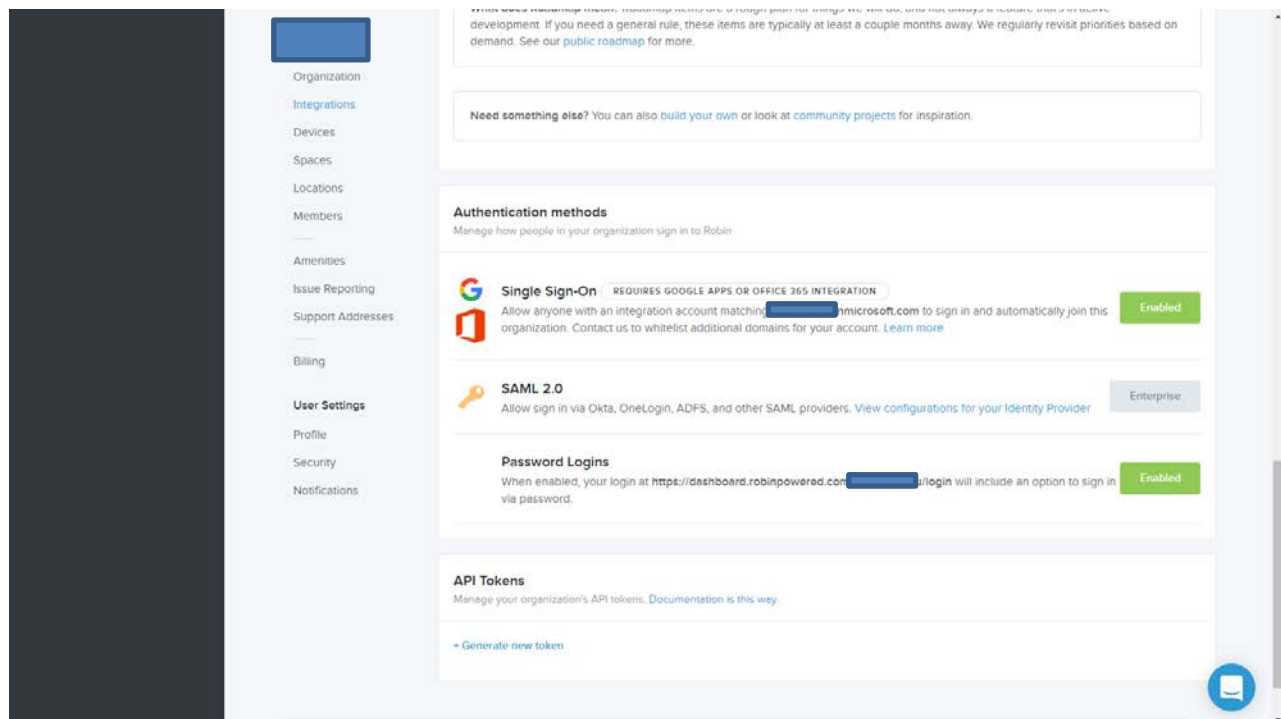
Organization
Integrations
Devices
Spaces
Locations
Members
Amenities
Issue Reporting
Support Addresses
Billing
User Settings
Profile
Security
Notifications

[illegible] development. If you need a general rule, these items are typically at least a couple months away. We regularly revisit priorities based on demand. See our public roadmap for more.

Need something else? You can also build your own or look at community projects for inspiration.

Authentication methods
Manage how people in your organization sign in to Robin

Single Sign-On REQUIRES GOOGLE APPS OR OFFICE 365 INTEGRATION
Allow anyone with an integration account matching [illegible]nmicrosoft.com to sign in and automatically join this organization. Contact us to whitelist additional domains for your account. Learn more
Enabled

SAML 2.0
Allow sign in via Okta, OneLogin, ADFS, and other SAML providers. View configurations for your Identity Provider
Enterprise

Password Logins
When enabled, your login at https://dashboard.robinpowered.com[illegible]/login will include an option to sign in via password.
Enabled

API Tokens
Manage your organization's API tokens. Documentation is this way.
+ Generate new token